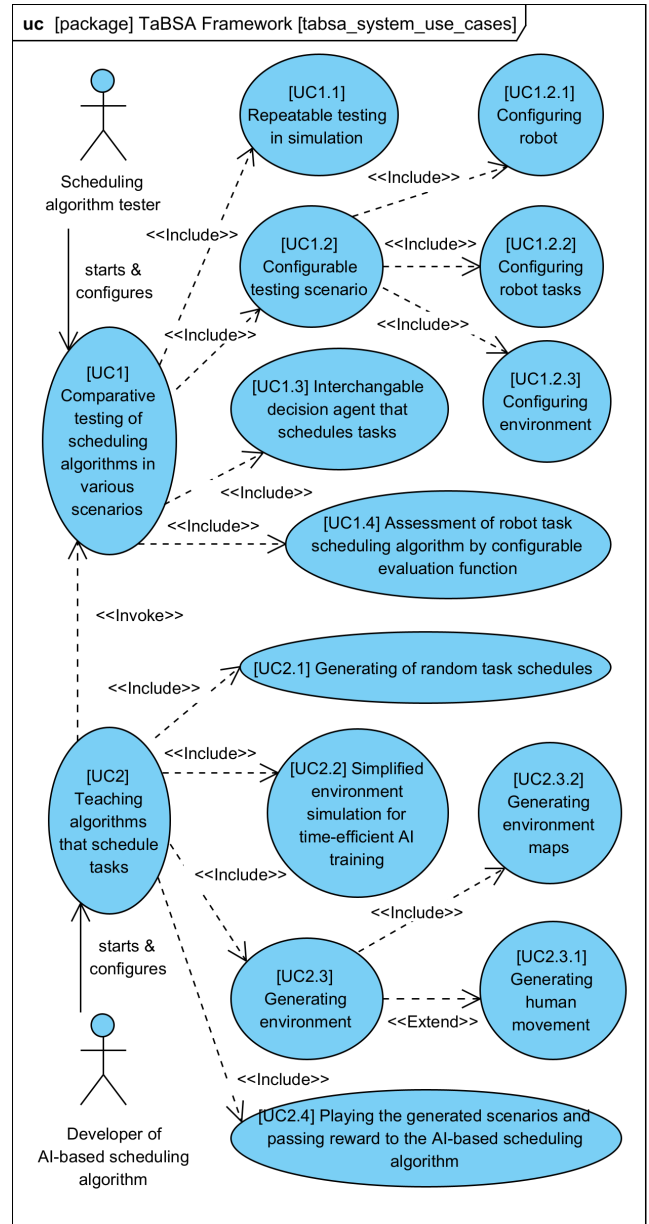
**uc** [package] TaBSA Framework [tabsa_system_use_cases]

Scheduling algorithm tester

starts & configures

[UC1] Comparative testing of scheduling algorithms in various scenarios

<<Include>>

[UC1.1] Repeatable testing in simulation

<<Include>>

[UC1.2] Configurable testing scenario

<<Include>>

[UC1.2.1] Configuring robot

<<Include>>

[UC1.2.2] Configuring robot tasks

<<Include>>

[UC1.2.3] Configuring environment

<<Include>>

[UC1.3] Interchangable decision agent that schedules tasks

<<Include>>

[UC1.4] Assessment of robot task scheduling algorithm by configurable evaluation function

<<Invoke>>

<<Include>>

[UC2.1] Generating of random task schedules

<<Include>>

[UC2] Teaching algorithms that schedule tasks

[UC2.2] Simplified environment simulation for time-efficient AI training

<<Include>>

[UC2.3.2] Generating environment maps

<<Include>>

[UC2.3] Generating environment

<<Extend>>

[UC2.3.1] Generating human movement

<<Include>>

[UC2.4] Playing the generated scenarios and passing reward to the AI-based scheduling algorithm

starts & configures

Developer of AI-based scheduling algorithm